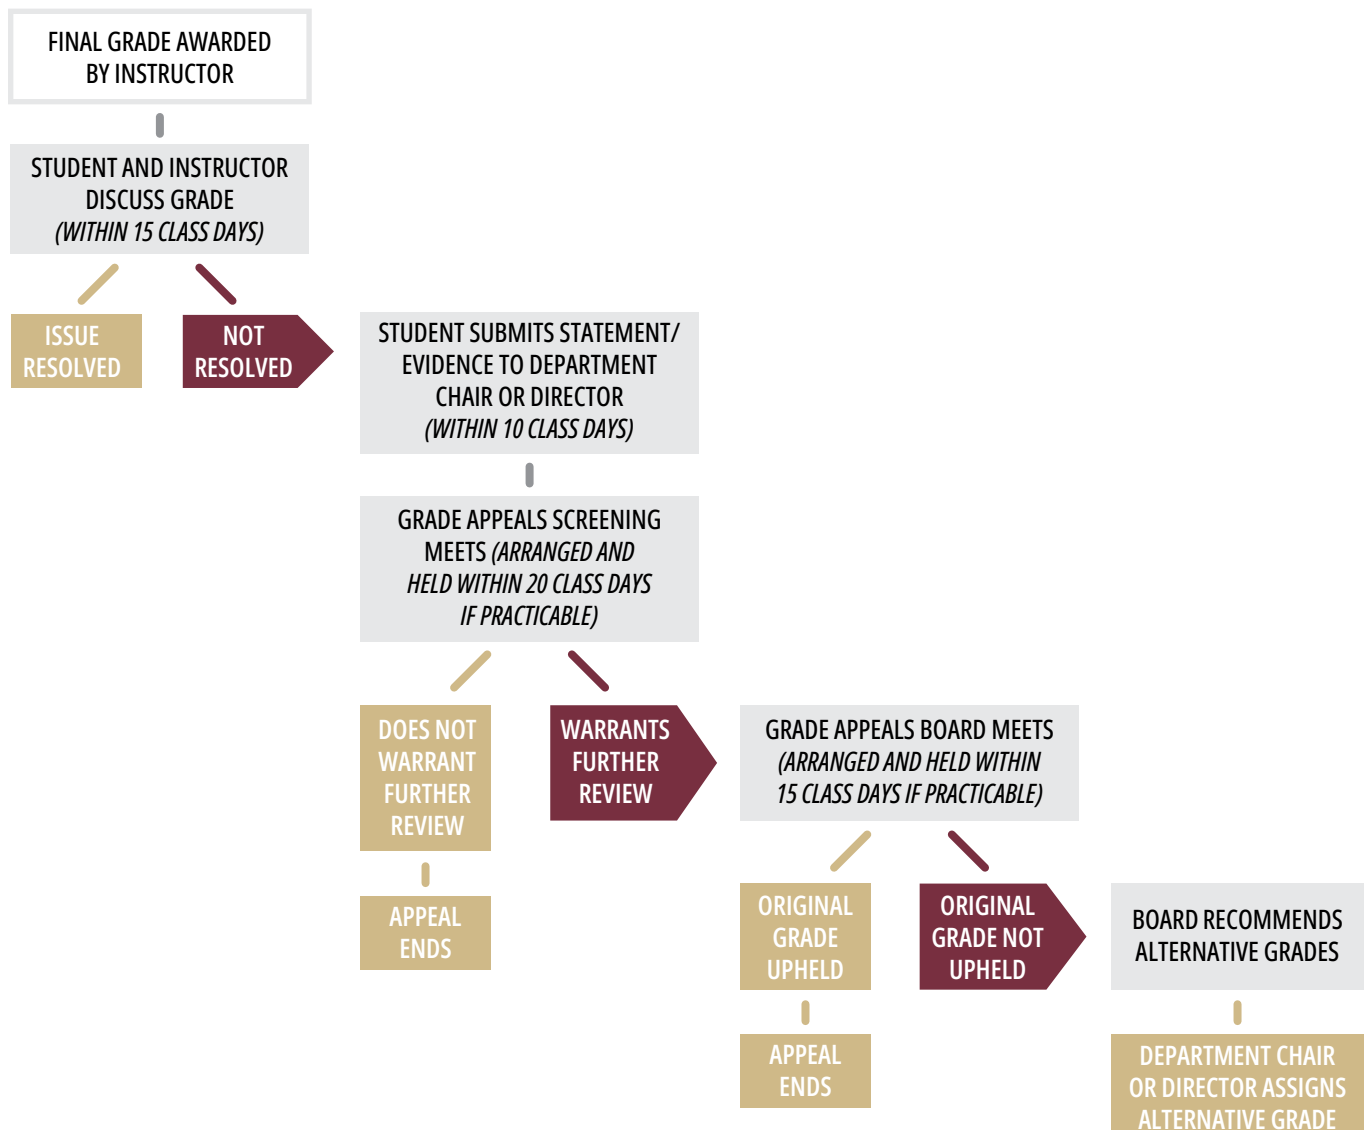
FINAL GRADE AWARDED BY INSTRUCTOR

STUDENT AND INSTRUCTOR DISCUSS GRADE (WITHIN 15 CLASS DAYS)

ISSUE RESOLVED

NOT RESOLVED

STUDENT SUBMITS STATEMENT/ EVIDENCE TO DEPARTMENT CHAIR OR DIRECTOR (WITHIN 10 CLASS DAYS)

GRADE APPEALS SCREENING MEETS (ARRANGED AND HELD WITHIN 20 CLASS DAYS IF PRACTICABLE)

DOES NOT WARRANT FURTHER REVIEW

APPEAL ENDS

WARRANTS FURTHER REVIEW

GRADE APPEALS BOARD MEETS (ARRANGED AND HELD WITHIN 15 CLASS DAYS IF PRACTICABLE)

ORIGINAL GRADE UPHELD

APPEAL ENDS

ORIGINAL GRADE NOT UPHELD

BOARD RECOMMENDS ALTERNATIVE GRADES

DEPARTMENT CHAIR OR DIRECTOR ASSIGNS ALTERNATIVE GRADE